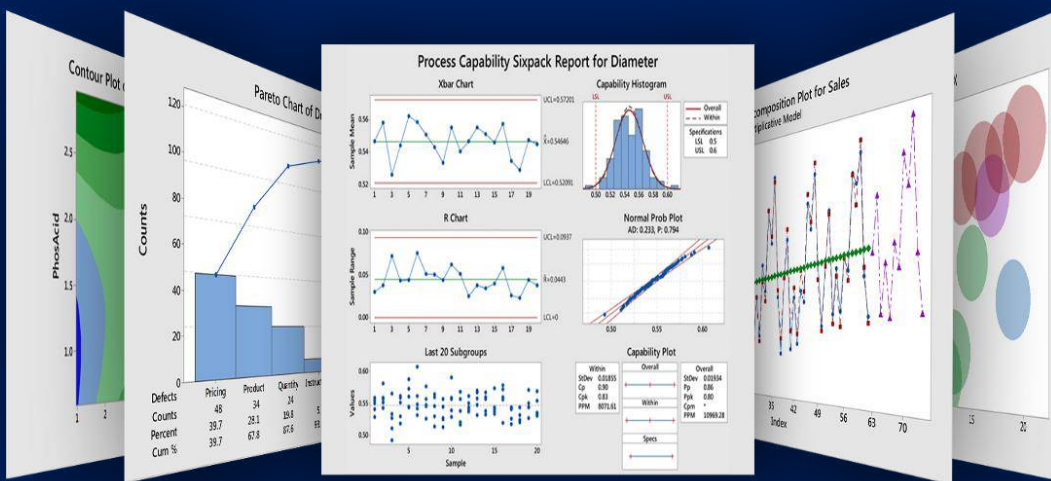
Contour Plot

PhosAcid

2.5

2.0

1.5

1.0

1

2

Pareto Chart of D

120

100

80

60

40

20

0

Counts

| Defects | Pricing | Product | Quantity | Instruc |
|---|---|---|---|---|
| Counts | 48 | 34 | 24 | 5 |
| Percent | 39.7 | 28.1 | 19.8 | |
| Cum % | 39.7 | 67.8 | 87.6 | |

Process Capability Sixpack Report for Diameter

Xbar Chart

Sample Mean

UCL=0.57201

$\bar{\bar{X}}$=0.54646

LCL=0.52091

0.56

0.54

0.52

1 3 5 7 9 11 13 15 17 19

Capability Histogram

LSL

USL

Overall

Within

Specifications

LSL 0.5

USL 0.6

0.50 0.52 0.54 0.56 0.58 0.60

R Chart

Sample Range

UCL=0.0937

$\bar{R}$=0.0443

LCL=0

0.10

0.05

0.00

1 3 5 7 9 11 13 15 17 19

Normal Prob Plot

AD: 0.233, P: 0.794

0.50 0.55 0.60

Last 20 Subgroups

Values

0.60

0.55

0.50

5 10 15 20

Sample

Capability Plot

Within

StDev 0.01855

Cp 0.90

Cpk 0.83

PPM 8071.61

Overall

Within

Specs

Overall

StDev 0.01934

Pp 0.86

Ppk 0.80

Cpm *

PPM 10969.28

composition Plot for Sales

plicative Model

35 42 49 56 63 70

Index

x

15

20